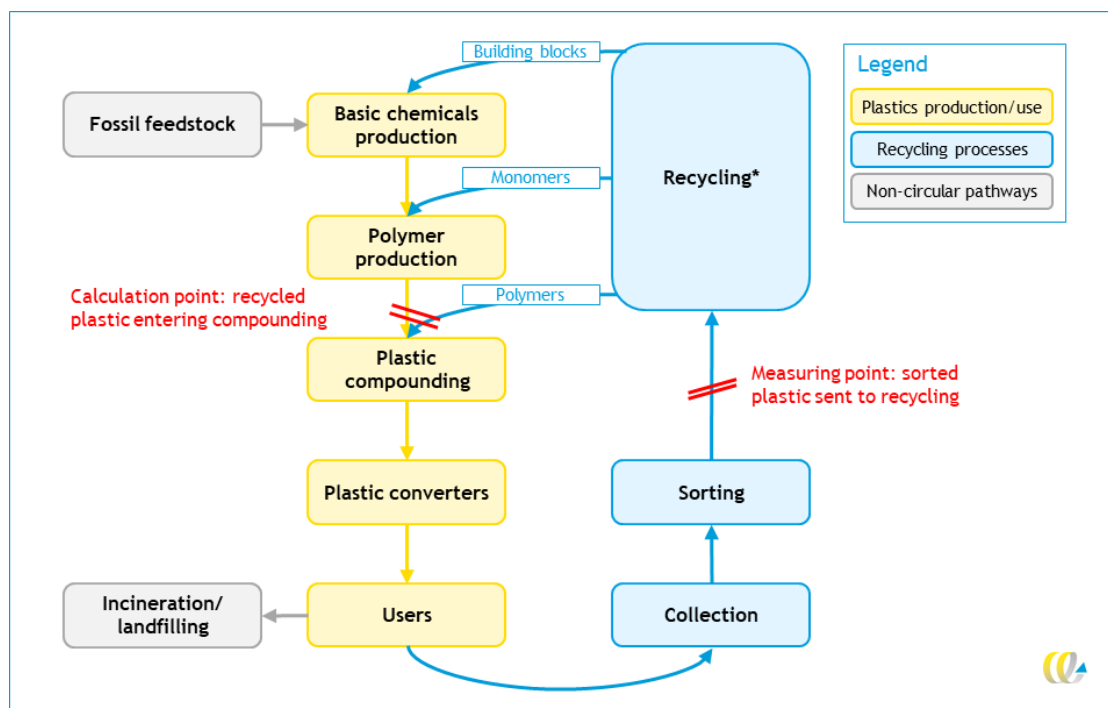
Building blocks

Fossil feedstock

Basic chemicals production

Recycling*

Legend

Plastics production/use

Recycling processes

Non-circular pathways

Monomers

Polymer production

Calculation point: recycled plastic entering compounding

Polymers

Plastic compounding

Measuring point: sorted plastic sent to recycling

Plastic converters

Sorting

Incineration/ landfilling

Users

Collection